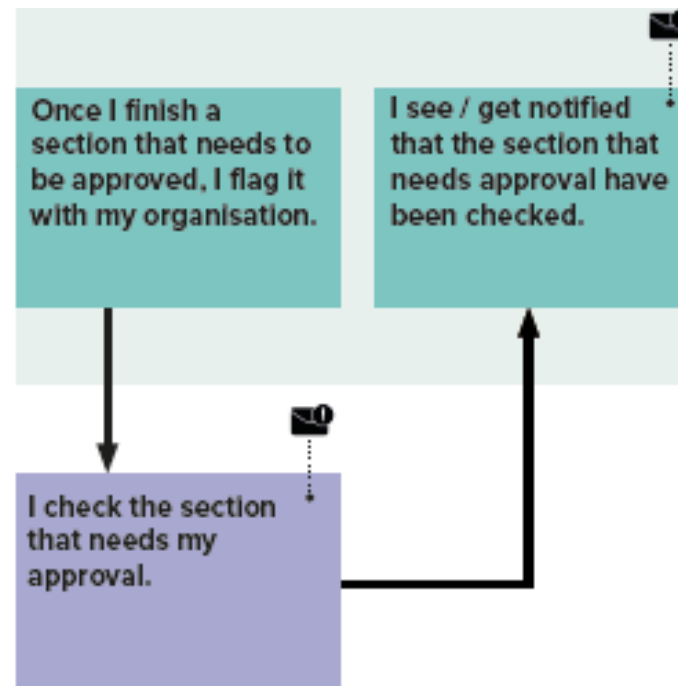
Once I finish a section that needs to be approved, I flag it with my organisation.

I see / get notified that the section that needs approval have been checked.

I check the section that needs my approval.